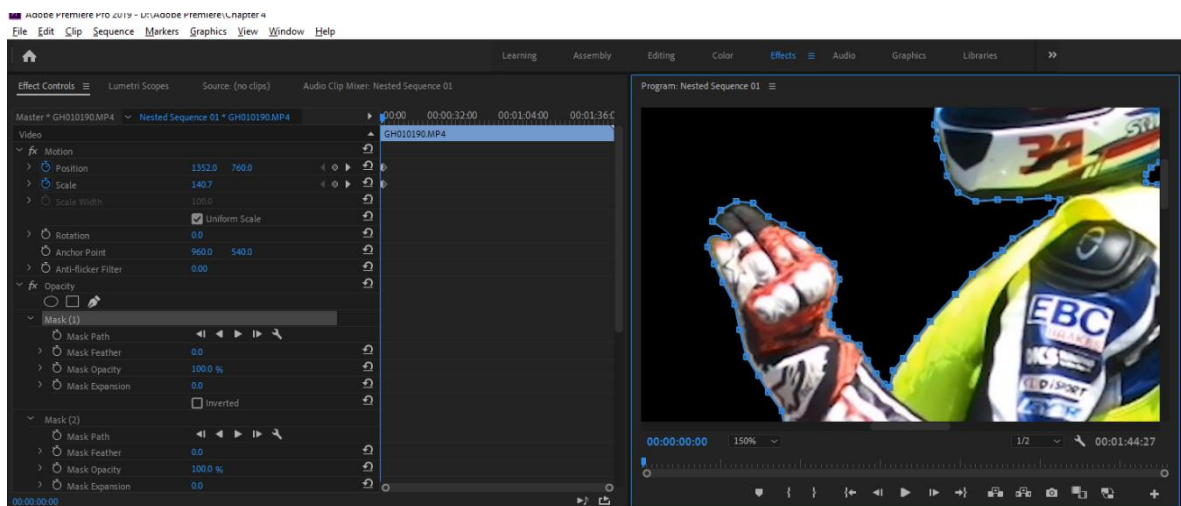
Adobe Premiere Pro 2019 - D:\Adobe Premiere\Chapter 4
File Edit Clip Sequence Markers Graphics View Window Help

Learning Assembly Editing Color Effects Audio Graphics Libraries

Effect Controls Lumetri Scopes Source: (no clips) Audio Clip Mixer: Nested Sequence 01
Program: Nested Sequence 01

Master * GH010190.MP4 Nested Sequence 01 * GH010190.MP4
:00:00 00:00:32:00 00:01:04:00 00:01:36:0
GH010190.MP4

Video
fx Motion
Position 1352.0 760.0
Scale 140.7
Scale Width 100.0
Uniform Scale
Rotation 0.0
Anchor Point 960.0 540.0
Anti-flicker Filter 0.00
fx Opacity
Mask (1)
Mask Path
Mask Feather 0.0
Mask Opacity 100.0 %
Mask Expansion 0.0
Inverted
Mask (2)
Mask Path
Mask Feather 0.0
Mask Opacity 100.0 %
Mask Expansion 0.0

00:00:00:00

EBC
KS
SPORT
34

00:00:00:00 150% 1/2 00:01:44:27